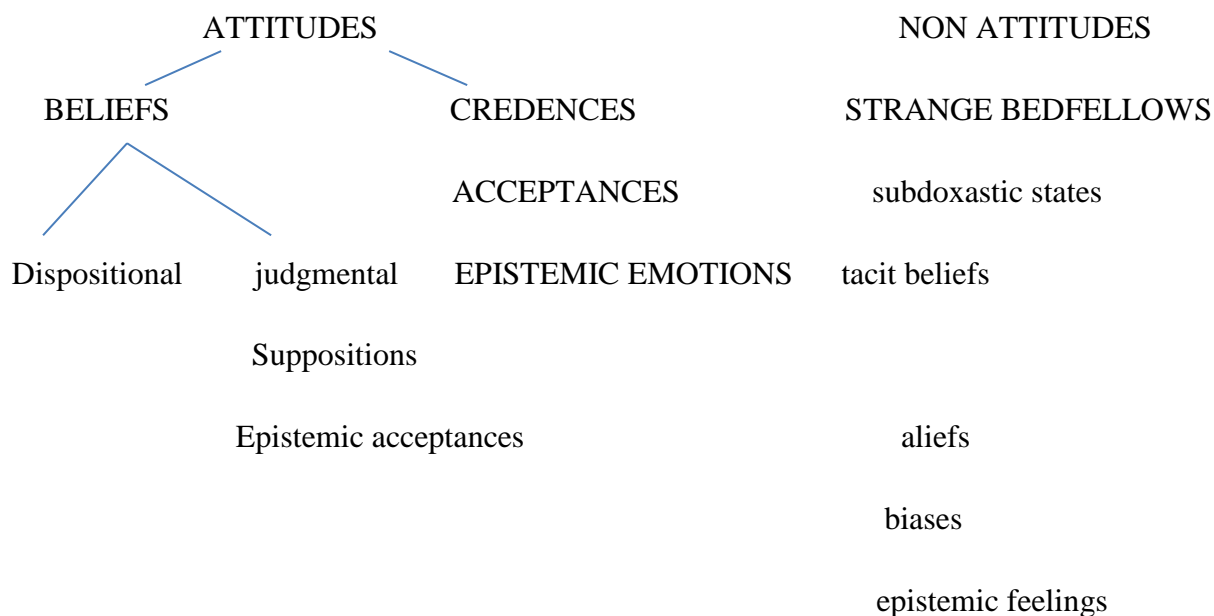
ATTITUDES

NON ATTITUDES

BELIEFS

CREDENCES

STRANGE BEDFELLOWS

ACCEPTANCES

subdoxastic states

Dispositional

judgmental

EPISTEMIC EMOTIONS

tacit beliefs

Suppositions

Epistemic acceptances

aliefs

biases

epistemic feelings